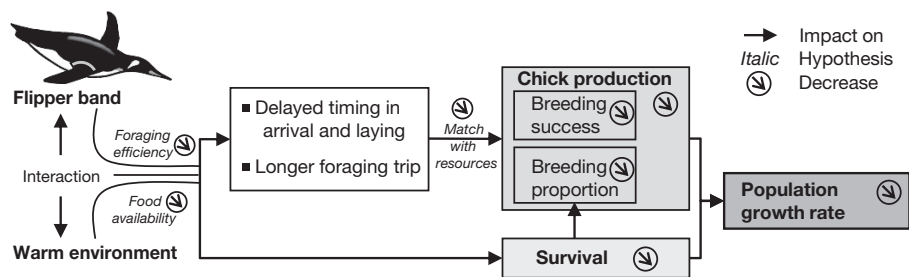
Impact on
Italic Hypothesis
Decrease

Flipper band

Foraging efficiency

Interaction

Food availability

Warm environment

Delayed timing in arrival and laying

Longer foraging trip

Match with resources

Chick production

Breeding success

Breeding proportion

Survival

Population growth rate